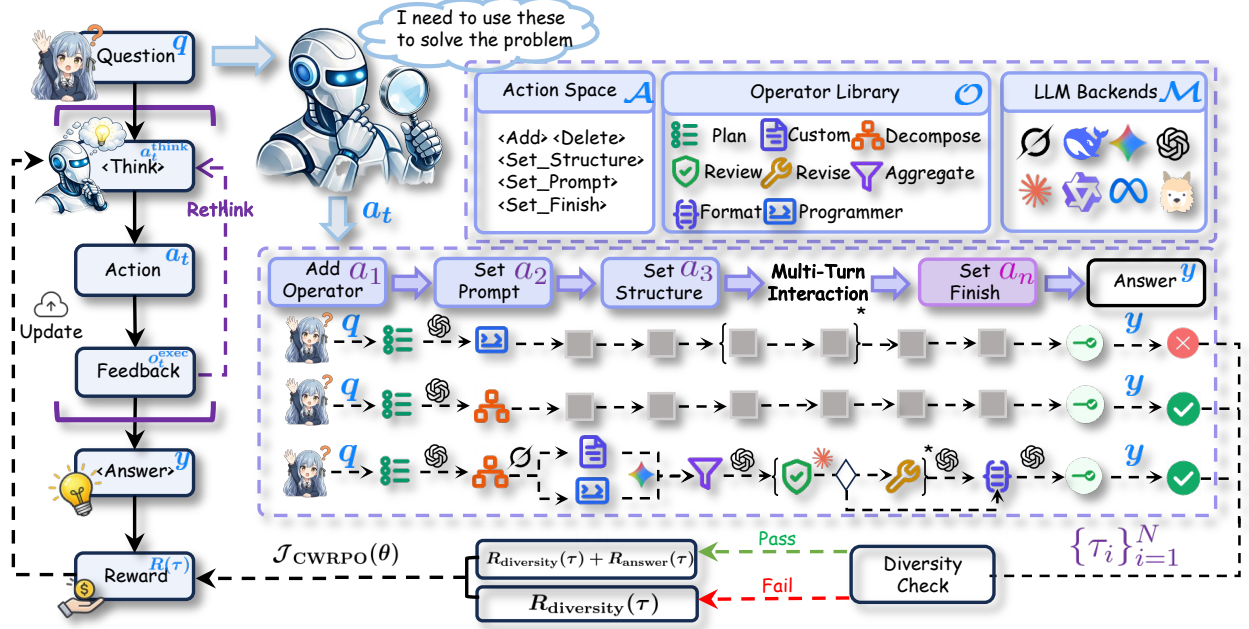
I need to use these to solve the problem

Question $q$

<Think> $a_t^{\text{think}}$

Rethink

Action $a_t$

Update

Feedback $o_t^{\text{exec}}$

<Answer> $y$

Reward $R(\tau)$

$a_t$

Action Space $\mathcal{A}$

<Add> <Delete>
<Set_Structure>
<Set_Prompt>
<Set_Finish>

Operator Library $\mathcal{O}$

Plan
Custom
Decompose
Review
Revise
Aggregate
Format
Programmer

LLM Backends $\mathcal{M}$

Add Operator $a_1$

Set Prompt $a_2$

Set Structure $a_3$

Multi-Turn Interaction

Set Finish $a_n$

Answer $y$

$q$

*

$y$

$q$

$y$

$q$

*

$y$

$\mathcal{J}_{\text{CWRPO}}(\theta)$

$R_{\text{diversity}}(\tau) + R_{\text{answer}}(\tau)$

Pass

Fail

$R_{\text{diversity}}(\tau)$

Diversity Check

$\{\tau_i\}_{i=1}^{N}$